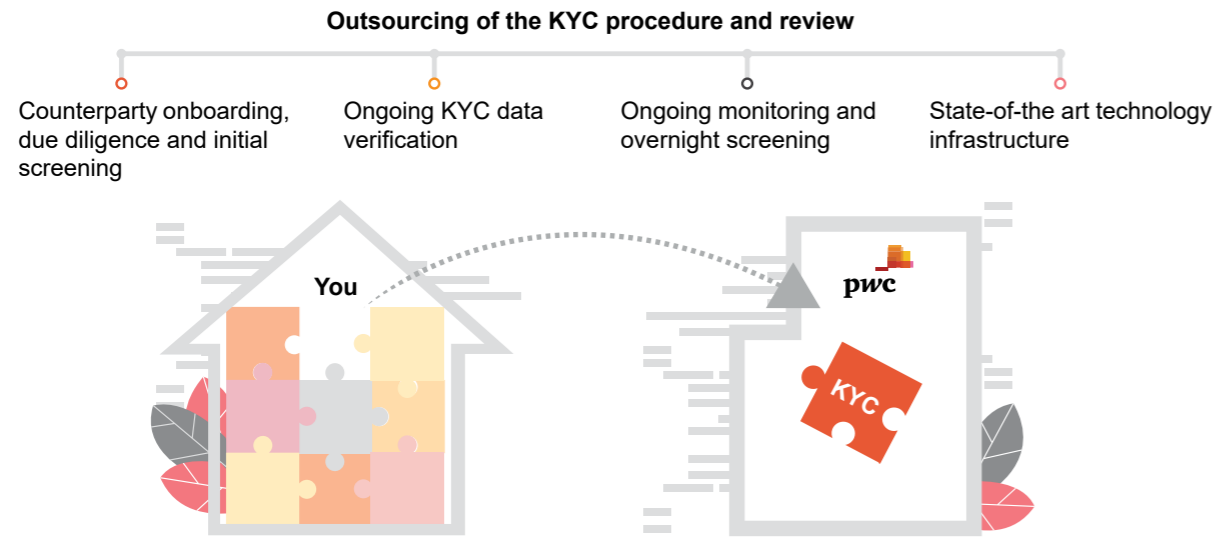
Outsourcing of the KYC procedure and review

Counterparty onboarding, due diligence and initial screening

Ongoing KYC data verification

Ongoing monitoring and overnight screening

State-of-the art technology infrastructure

You

pwc

KYC